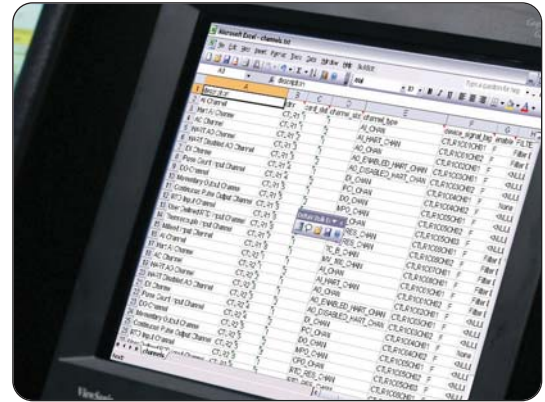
Microsoft Excel - channels.txt

File Edit View Insert Format Tools Data Window Help

description

| | A | B | C | D | E | F | G |
|---|---|---|---|---|---|---|---|
| 1 | description | | card_slot | channel_slot | channel_type | device_signal_tag | enable |
| 2 | AI Channel | CT_01 | | | AI_CHAN | CTLR1C01CH01 | F |
| 3 | HART AI Channel | CT_01 | | | AI_HART_CHAN | CTLR1C02CH01 | F |
| 4 | AO Channel | CT_01 | | | AO_CHAN | CTLR1C03CH01 | F |
| 5 | HART AO Channel | CT_01 | | | AO_ENABLED_HART_CHAN | CTLR1C04CH01 | F |
| 6 | DI Channel | CT_01 | | | AO_DISABLED_HART_CHAN | CTLR1C05CH01 | F |
| 7 | Pulse Count Input Channel | CT_01 | | | DI_CHAN | CTLR1C06CH01 | F |
| 8 | DO Channel | CT_01 | | | PCI_CHAN | CTLR1C07CH01 | F |
| 9 | Momentary Output Channel | CT_01 | | | DO_CHAN | CTLR1C08CH01 | F |
| 10 | Continuous Pulse Output Channel | CT_01 | | | MPO_CHAN | CTLR1C09CH01 | F |
| 11 | RTD Input Channel | CT_01 | | | CPO_CHAN | CTLR1C10CH01 | F |
| 12 | Thermocouple Input Channel | CT_01 | | | RTD_CHAN | CTLR1C11CH01 | F |
| 13 | Millivolt Input Channel | CT_01 | | | RES_CHAN | CTLR1C12CH01 | F |
| 14 | AI Channel | CT_01 | | | TC_B_CHAN | CTLR1C01CH02 | F |
| 15 | HART AI Channel | CT_01 | | | MV_RTD_CHAN | CTLR1C02CH02 | F |
| 16 | AO Channel | CT_01 | | | AI_CHAN | CTLR1C03CH02 | F |
| 17 | HART AO Channel | CT_02 | | | AI_HART_CHAN | CTLR1C04CH02 | F |
| 18 | DI Channel | CT_02 | | | AO_CHAN | CTLR1C05CH02 | F |
| 19 | Pulse Count Input Channel | CT_02 | | | AO_ENABLED_HART_CHAN | CTLR1C06CH02 | F |
| 20 | DO Channel | CT_02 | | | AO_DISABLED_HART_CHAN | CTLR1C07CH02 | F |
| 21 | Momentary Output Channel | CT_02 | | | DI_CHAN | CTLR1C08CH02 | F |
| 22 | Continuous Pulse Output Channel | CT_02 | | | PCI_CHAN | CTLR1C09CH02 | F |
| 23 | RTD Input Channel | CT_02 | | | MPO_CHAN | CTLR1C10CH02 | F |
| 24 | | | | | CPO_CHAN | | |
| 25 | | | | | RTD_RES_CHAN | CTLR1C03CH03 | F |

Filter I
Filter I
<NULL
None
<NULL
<NULL
Filter I
Filter I
<NULL
None

Ready

channels

ViewSonic